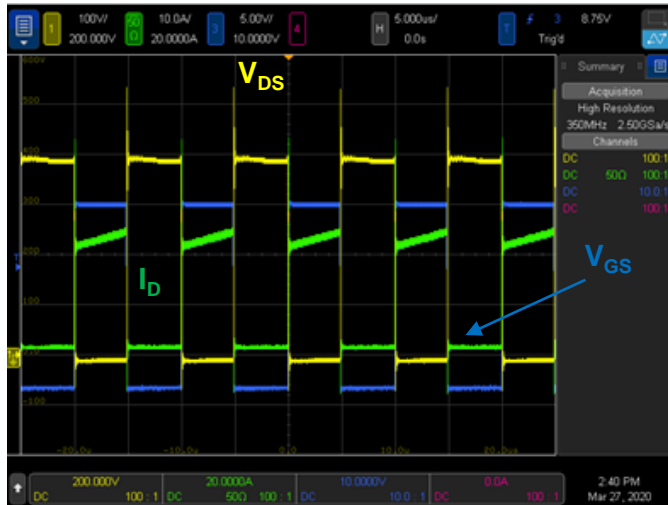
1 100V/ 200.000V
2 50Ω 10.0A/ 20.0000A
3 5.00V/ 10.0000V
4
H 5.000us/ 0.0s
T 3 8.75V Trig'd

$V_{DS}$
$I_D$
$V_{GS}$

600V
500
400
300
200
100
0
-100

-20.0u
-10.0u
0.0
10.0u
20.0us

Summary
Acquisition
High Resolution
350MHz 2.50GSa/s
Channels
DC 100:1
DC 50Ω 100:1
DC 10.0:1
DC 100:1

200.000V DC 100 : 1
20.0000A DC 50Ω 100 : 1
10.0000V DC 10.0 : 1
0.0A DC 100 : 1

2:40 PM
Mar 27, 2020